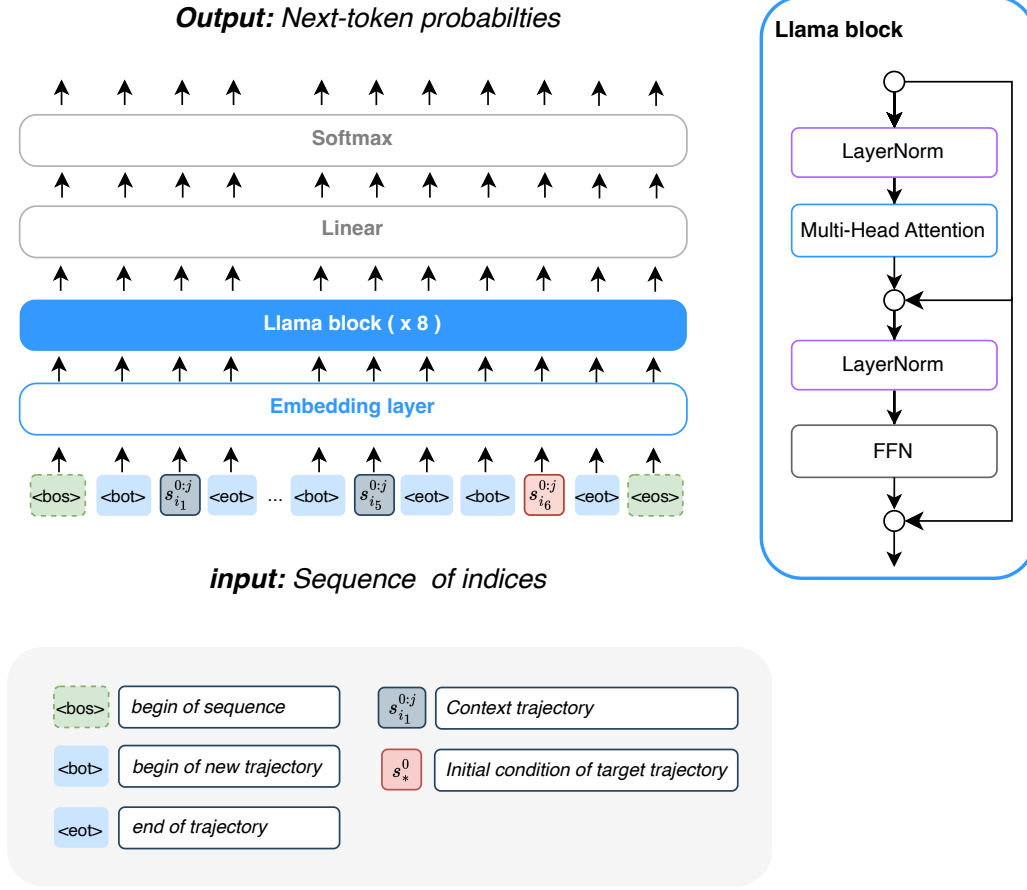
**Output:** Next-token probabilties

Softmax

Linear

Llama block ( x 8 )

Embedding layer

<bos> <bot> $s_{i_1}^{0:j}$ <eot> ... <bot> $s_{i_5}^{0:j}$ <eot> <bot> $s_{i_6}^{0:j}$ <eot> <eos>

**input:** Sequence of indices

**Llama block**

LayerNorm

Multi-Head Attention

LayerNorm

FFN

<bos> begin of sequence

<bot> begin of new trajectory

<eot> end of trajectory

$s_{i_1}^{0:j}$ Context trajectory

$s_*^0$ Initial condition of target trajectory